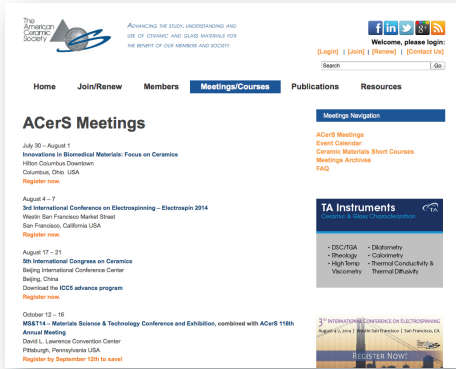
The American Ceramic Society

Advancing the study, understanding and use of ceramic and glass materials for the benefit of our members and society

Welcome, please login:
[Login] | [Join] | [Renew] | [Contact Us]

Search Go

Home Join/Renew Members Meetings/Courses Publications Resources

ACerS Meetings

July 30 – August 1
Innovations in Biomedical Materials: Focus on Ceramics
Hilton Columbus Downtown
Columbus, Ohio USA
Register now.

August 4 – 7
3rd International Conference on Electrospinning – Electrospin 2014
Westin San Francisco Market Street
San Francisco, California USA
Register now.

August 17 – 21
5th International Congress on Ceramics
Beijing International Conference Center
Beijing, China
Download the ICC5 advance program
Register now.

October 12 – 16
MS&T14 – Materials Science & Technology Conference and Exhibition, combined with ACerS 116th Annual Meeting
David L. Lawrence Convention Center
Pittsburgh, Pennsylvania USA
Register by September 12th to save!

Meetings Navigation

ACerS Meetings
Event Calendar
Ceramic Materials Short Courses
Meetings Archives
FAQ

TA Instruments
Ceramic & Glass Characterization
TA
• DSC/TGA
• Rheology
• High Temp Viscometry
• Dilatometry
• Calorimetry
• Thermal Conductivity & Thermal Diffusivity

3rd International Conference on Electrospinning
August 4-7, 2014 | Westin San Francisco | San Francisco, CA
Register Now!